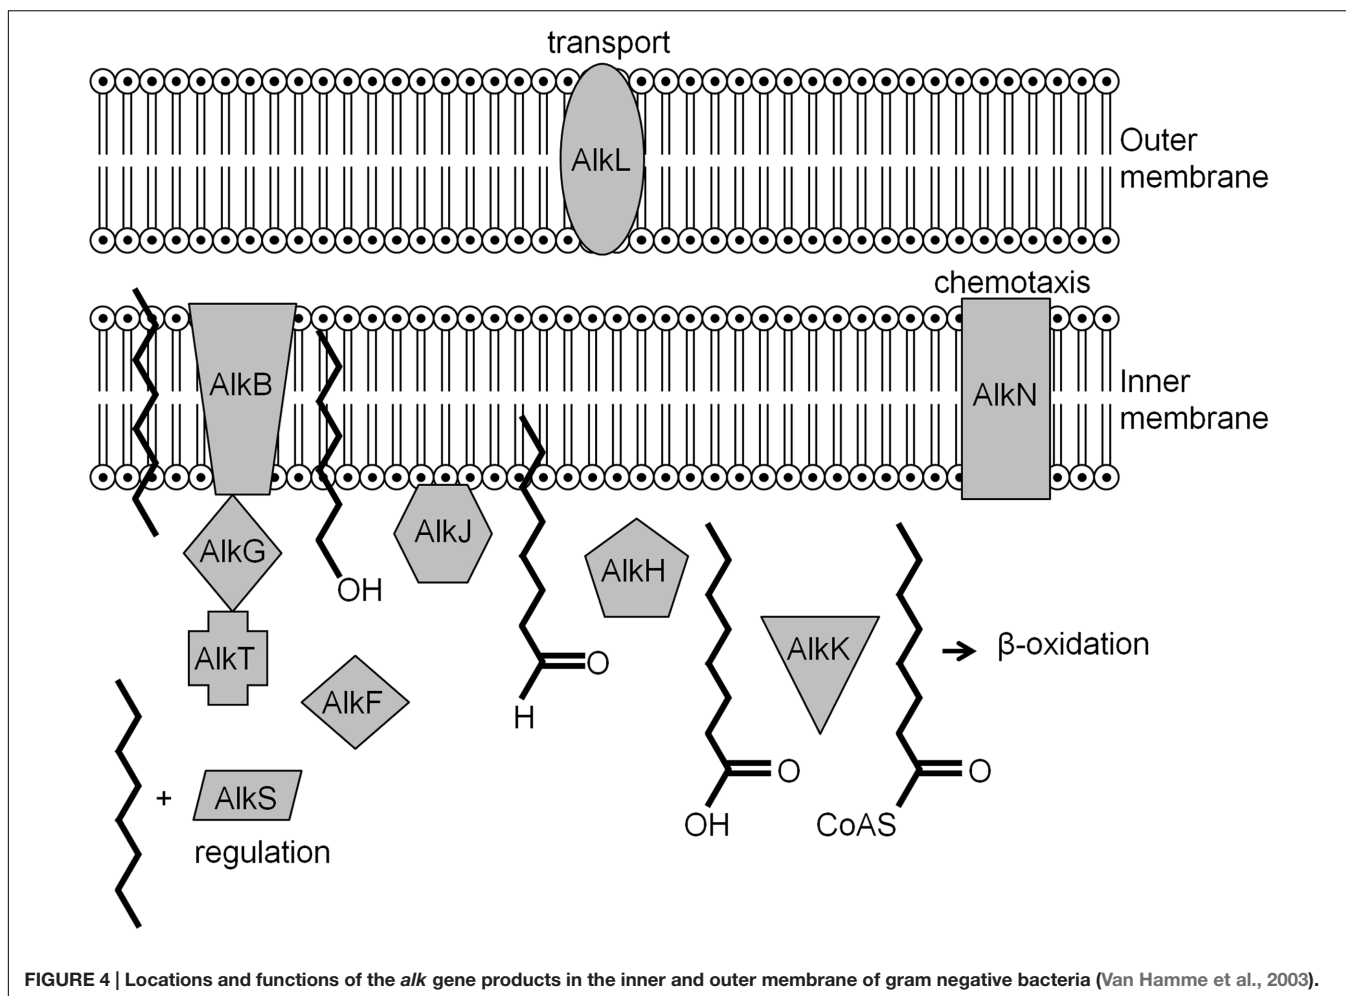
transport

AlkL

Outer membrane

chemotaxis

AlkB

Inner membrane

AlkN

AlkG

AlkJ

OH

AlkH

AlkT

O

β-oxidation

AlkK

AlkF

H

O

O

+ AlkS

OH

CoAS

regulation

FIGURE 4 | Locations and functions of the *alk* gene products in the inner and outer membrane of gram negative bacteria (Van Hamme et al., 2003).